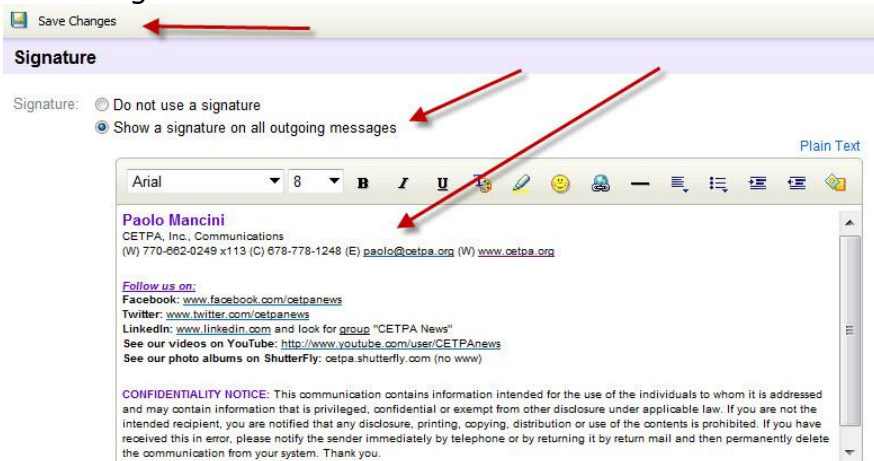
Save Changes

Signature

Signature: Do not use a signature
Show a signature on all outgoing messages

Plain Text

Arial 8 B I U

Paolo Mancini
CETPA, Inc., Communications
(W) 770-662-0249 x113 (C) 678-778-1248 (E) paolo@cetpa.org (W) www.cetpa.org

Follow us on:
Facebook: www.facebook.com/cetpanews
Twitter: www.twitter.com/cetpanews
LinkedIn: www.linkedin.com and look for group "CETPA News"
See our videos on YouTube: http://www.youtube.com/user/CETPAnews
See our photo albums on ShutterFly: cetpa.shutterfly.com (no www)

CONFIDENTIALITY NOTICE: This communication contains information intended for the use of the individuals to whom it is addressed and may contain information that is privileged, confidential or exempt from other disclosure under applicable law. If you are not the intended recipient, you are notified that any disclosure, printing, copying, distribution or use of the contents is prohibited. If you have received this in error, please notify the sender immediately by telephone or by returning it by return mail and then permanently delete the communication from your system. Thank you.